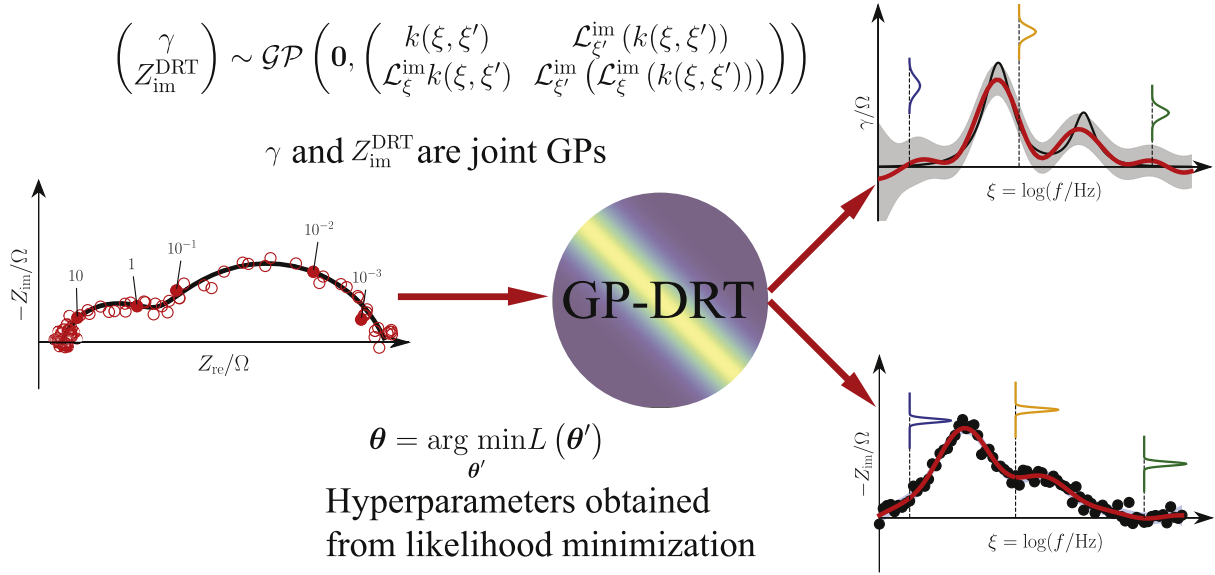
$\begin{pmatrix} \gamma \\ Z_{\rm im}^{\rm DRT} \end{pmatrix} \sim \mathcal{GP}\left(\mathbf{0}, \begin{pmatrix} k(\xi,\xi') & \mathcal{L}_{\xi'}^{\rm im}\left(k(\xi,\xi')\right) \\ \mathcal{L}_{\xi}^{\rm im} k(\xi,\xi') & \mathcal{L}_{\xi'}^{\rm im}\left(\mathcal{L}_{\xi}^{\rm im}\left(k(\xi,\xi')\right)\right) \end{pmatrix}\right)$

$\gamma$ and $Z_{\rm im}^{\rm DRT}$ are joint GPs

$-Z_{\rm im}/\Omega$

10

1

$10^{-1}$

$10^{-2}$

$10^{-3}$

$Z_{\rm re}/\Omega$

GP-DRT

$\gamma/\Omega$

$\xi = \log(f/{\rm Hz})$

$-Z_{\rm im}/\Omega$

$\xi = \log(f/{\rm Hz})$

$\boldsymbol{\theta} = \arg\min_{\boldsymbol{\theta}'} L\left(\boldsymbol{\theta}'\right)$

Hyperparameters obtained from likelihood minimization